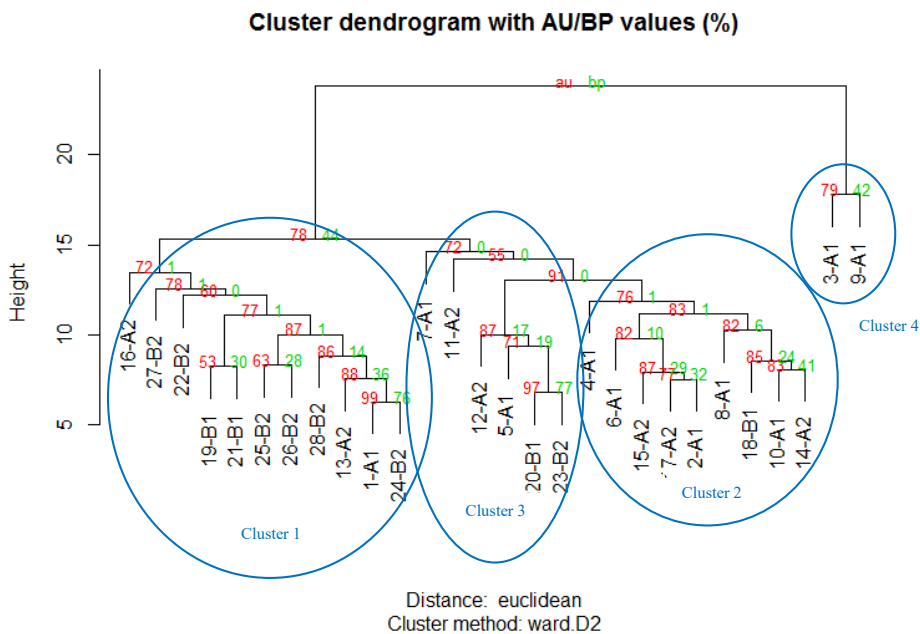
Cluster dendrogram with AU/BP values (%)

au bp

Height

20
15
10
5

78 44
72 1
78 1
60 0
77 1
87 1
86 14
88 36
99 76
53 30
63 28

16-A2
27-B2
22-B2
19-B1
21-B1
25-B2
26-B2
28-B2
13-A2
1-A1
24-B2

72 0
55 0
91 0
87 17
71 19
97 77

7-A1
11-A2
12-A2
5-A1
20-B1
23-B2

76 1
83 1
82 10
82 6
87 29
77 32
85 24
63 41

4-A1
6-A1
15-A2
7-A2
2-A1
8-A1
18-B1
10-A1
14-A2

79 42
3-A1
9-A1

Cluster 1
Cluster 3
Cluster 2
Cluster 4

Distance: euclidean
Cluster method: ward.D2